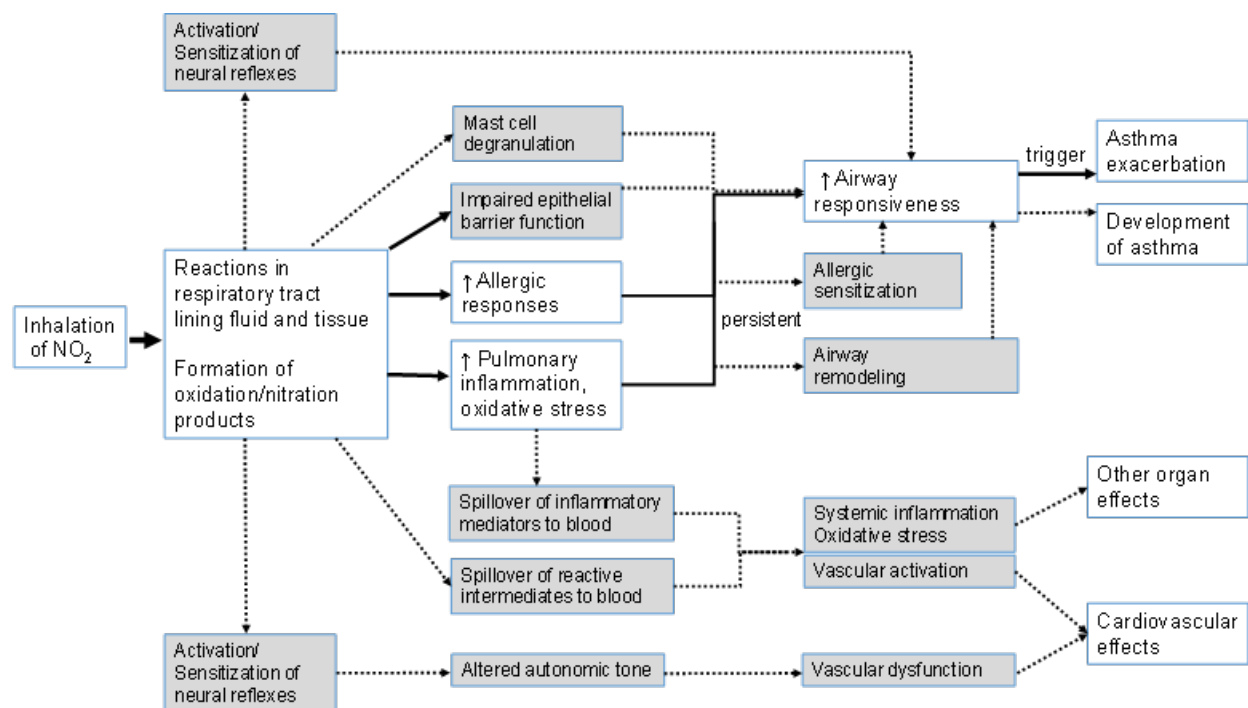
Activation/ Sensitization of neural reflexes

Mast cell degranulation

Impaired epithelial barrier function

↑ Allergic responses

↑ Pulmonary inflammation, oxidative stress

Inhalation of $NO_2$

Reactions in respiratory tract lining fluid and tissue

Formation of oxidation/nitration products

↑ Airway responsiveness

trigger

Asthma exacerbation

Development of asthma

Allergic sensitization

persistent

Airway remodeling

Spillover of inflammatory mediators to blood

Spillover of reactive intermediates to blood

Systemic inflammation Oxidative stress

Vascular activation

Other organ effects

Cardiovascular effects

Activation/ Sensitization of neural reflexes

Altered autonomic tone

Vascular dysfunction